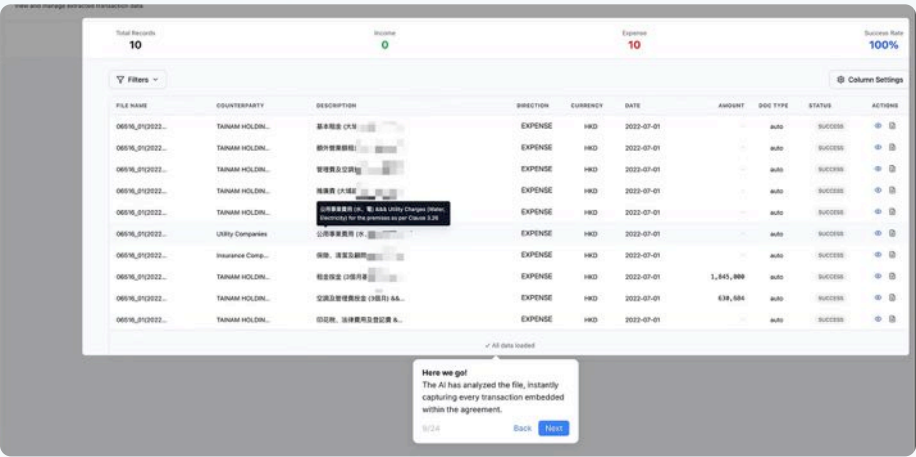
View and manage extracted transaction data

Total Records
10

Income
0

Expense
10

Success Rate
100%

Filters

Column Settings

| FILE NAME | COUNTERPARTY | DESCRIPTION | DIRECTION | CURRENCY | DATE | AMOUNT | DOC TYPE | STATUS | ACTIONS |
|---|---|---|---|---|---|---|---|---|---|
| 06516_01(2022... | TAINAM HOLDIN... | 基本租金 (大知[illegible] | EXPENSE | HKD | 2022-07-01 | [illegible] | auto | SUCCESS | |
| 06516_01(2022... | TAINAM HOLDIN... | 額外營業額租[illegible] | EXPENSE | HKD | 2022-07-01 | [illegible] | auto | SUCCESS | |
| 06516_01(2022... | TAINAM HOLDIN... | 管理費及空調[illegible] | EXPENSE | HKD | 2022-07-01 | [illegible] | auto | SUCCESS | |
| 06516_01(2022... | TAINAM HOLDIN... | 推廣費 (大埔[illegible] | EXPENSE | HKD | 2022-07-01 | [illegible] | auto | SUCCESS | |
| 06516_01(2022... | TAINAM HOLDIN... | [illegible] | EXPENSE | HKD | 2022-07-01 | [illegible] | auto | SUCCESS | |
| 06516_01(2022... | Utility Companies | 公用事業費用 (水, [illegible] | EXPENSE | HKD | 2022-07-01 | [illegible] | auto | SUCCESS | |
| 06516_01(2022... | Insurance Comp... | 保險、清潔及顧問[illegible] | EXPENSE | HKD | 2022-07-01 | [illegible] | auto | SUCCESS | |
| 06516_01(2022... | TAINAM HOLDIN... | 租金按金 (3個月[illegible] | EXPENSE | HKD | 2022-07-01 | 1,845,000 | auto | SUCCESS | |
| 06516_01(2022... | TAINAM HOLDIN... | 空調及管理費按金 (3個月) &&... | EXPENSE | HKD | 2022-07-01 | 630,504 | auto | SUCCESS | |
| 06516_01(2022... | TAINAM HOLDIN... | 印花稅、法律費用及登記費 &... | EXPENSE | HKD | 2022-07-01 | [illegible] | auto | SUCCESS | |

公用事業費用 (水, 電) && Utility Charges (Water, Electricity) for the premises as per Clause 3.26

✓ All data loaded

Here we go!
The AI has analyzed the file, instantly capturing every transaction embedded within the agreement.

9/24
Back
Next